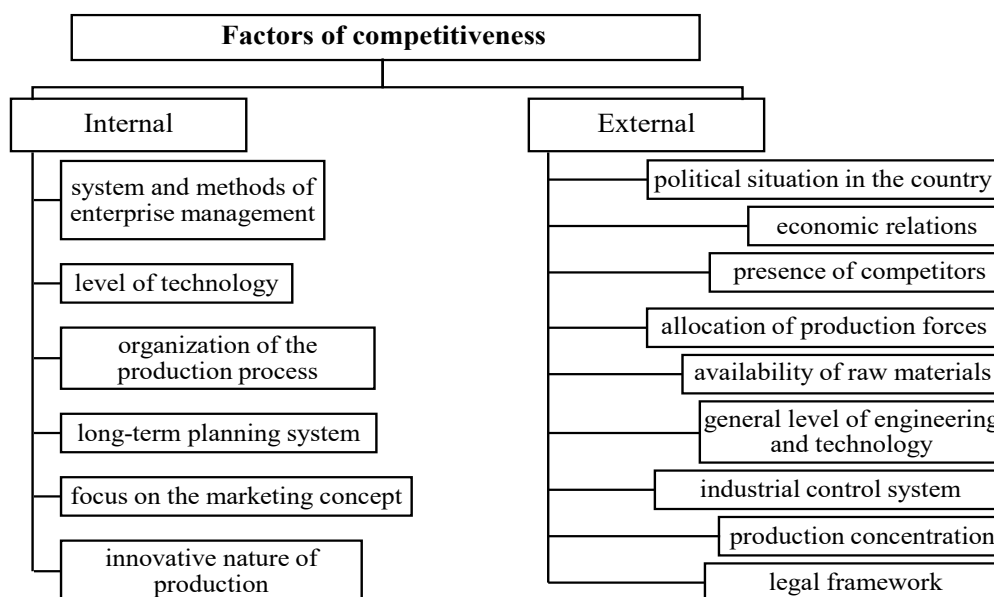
Factors of competitiveness

Internal

system and methods of enterprise management

level of technology

organization of the production process

long-term planning system

focus on the marketing concept

innovative nature of production

External

political situation in the country

economic relations

presence of competitors

allocation of production forces

availability of raw materials

general level of engineering and technology

industrial control system

production concentration

legal framework